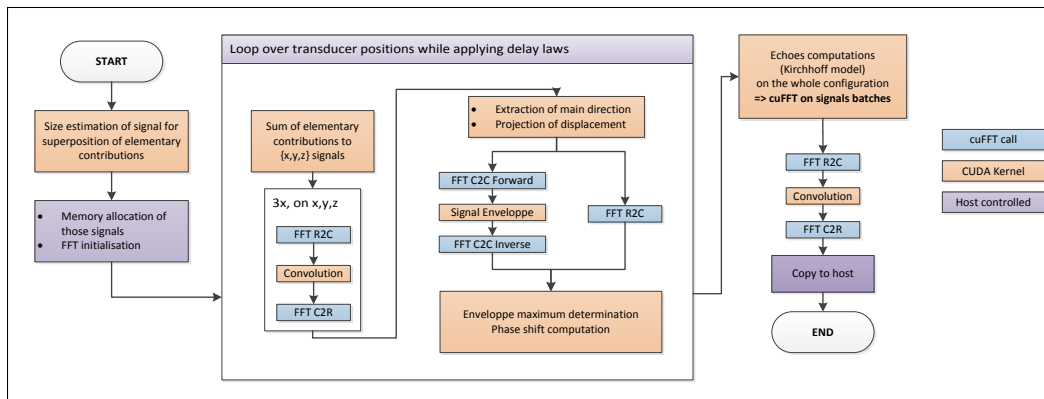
START

Size estimation of signal for superposition of elementary contributions

• Memory allocation of those signals
• FFT initialisation

Loop over transducer positions while applying delay laws

Sum of elementary contributions to {x,y,z} signals

3x, on x,y,z

FFT R2C

Convolution

FFT C2R

• Extraction of main direction
• Projection of displacement

FFT C2C Forward

Signal Enveloppe

FFT C2C Inverse

FFT R2C

Enveloppe maximum determination
Phase shift computation

Echoes computations (Kirchhoff model) on the whole configuration
=> cuFFT on signals batches

FFT R2C

Convolution

FFT C2R

Copy to host

END

cuFFT call

CUDA Kernel

Host controlled